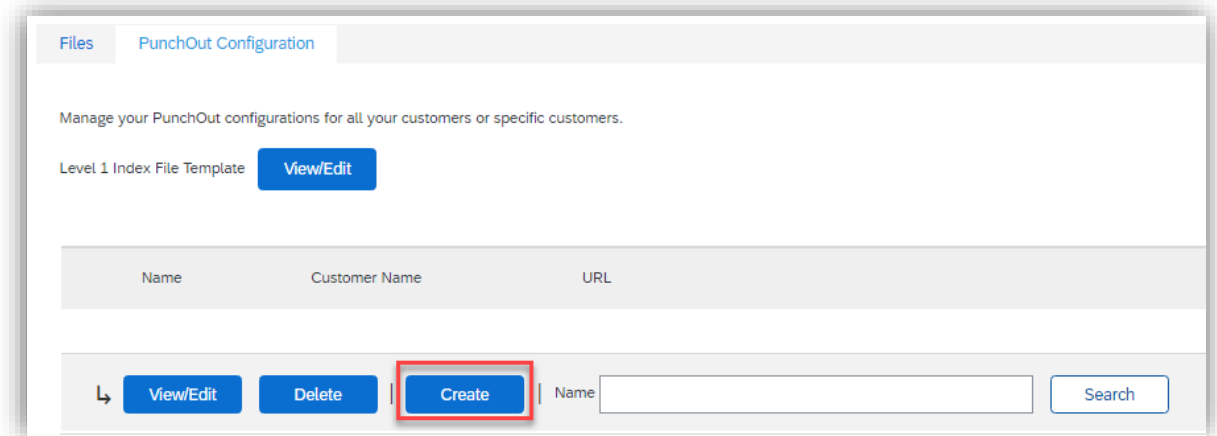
Files PunchOut Configuration

Manage your PunchOut configurations for all your customers or specific customers.

Level 1 Index File Template View/Edit

| Name | Customer Name | URL |
|---|---|---|

↳ View/Edit Delete | Create | Name Search